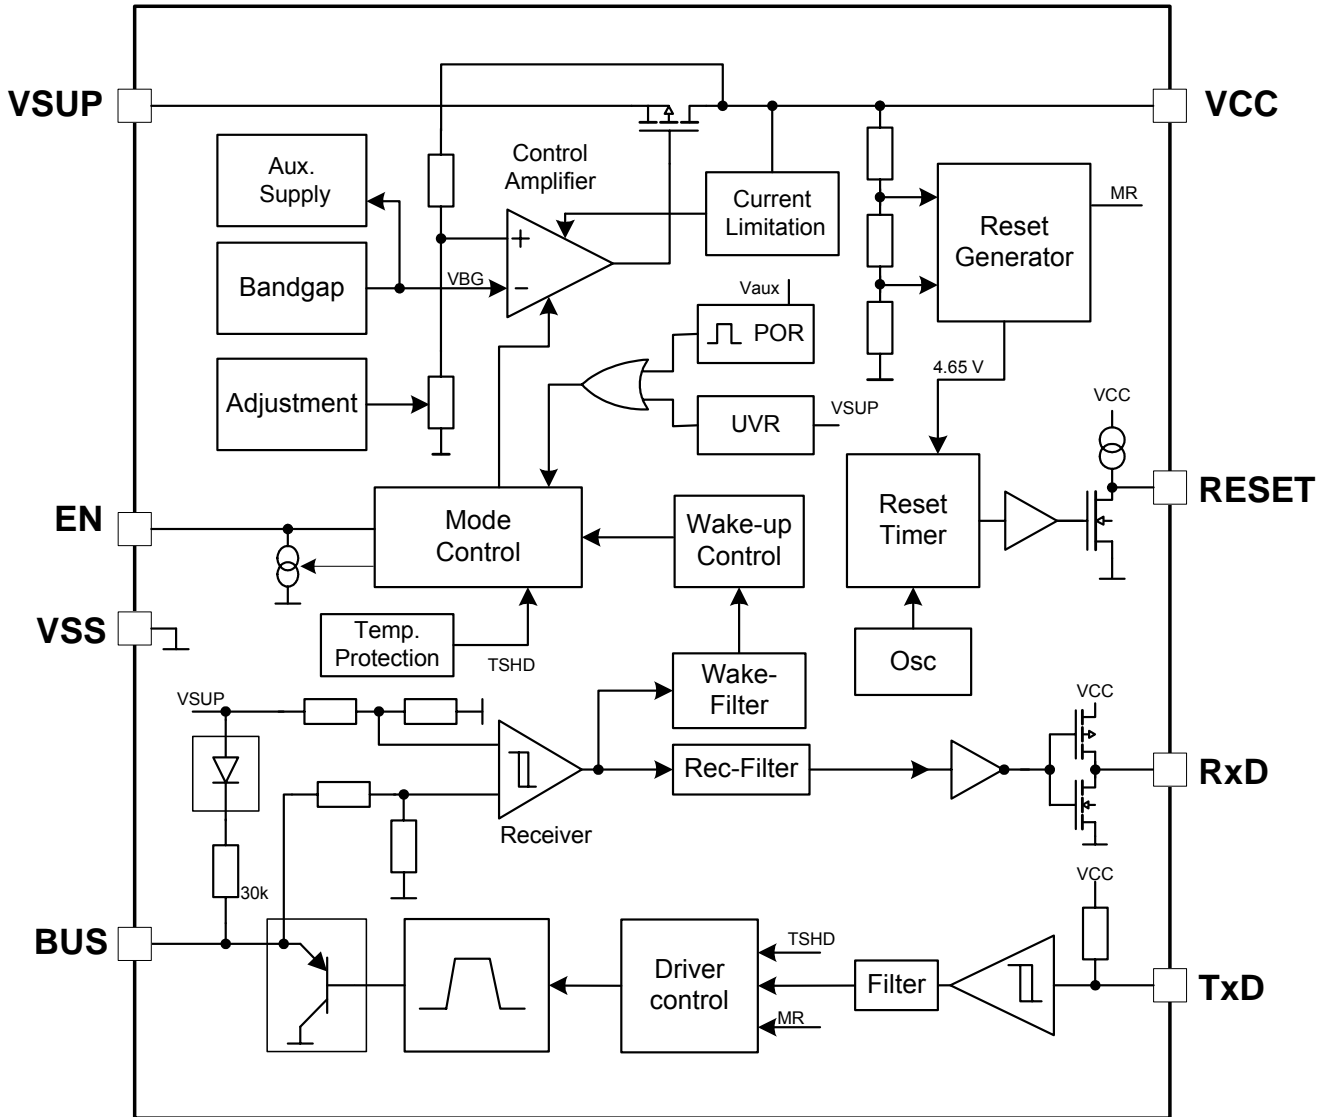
VSUP
VCC
Aux. Supply
Control Amplifier
Current Limitation
MR
Reset Generator
Bandgap
VBG
+
−
Vaux
POR
Adjustment
4.65 V
UVR
VSUP
VCC
EN
Mode Control
Wake-up Control
Reset Timer
RESET
VSS
Temp. Protection
TSHD
Osc
VSUP
Wake-Filter
VCC
Rec-Filter
RxD
Receiver
30k
VCC
BUS
TSHD
Driver control
Filter
TxD
MR